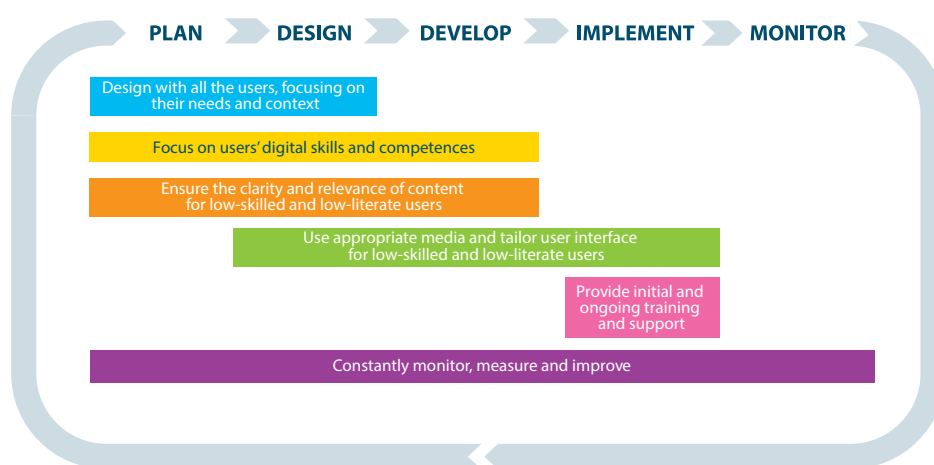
PLAN DESIGN DEVELOP IMPLEMENT MONITOR

Design with all the users, focusing on their needs and context

Focus on users' digital skills and competences

Ensure the clarity and relevance of content for low-skilled and low-literate users

Use appropriate media and tailor user interface for low-skilled and low-literate users

Provide initial and ongoing training and support

Constantly monitor, measure and improve